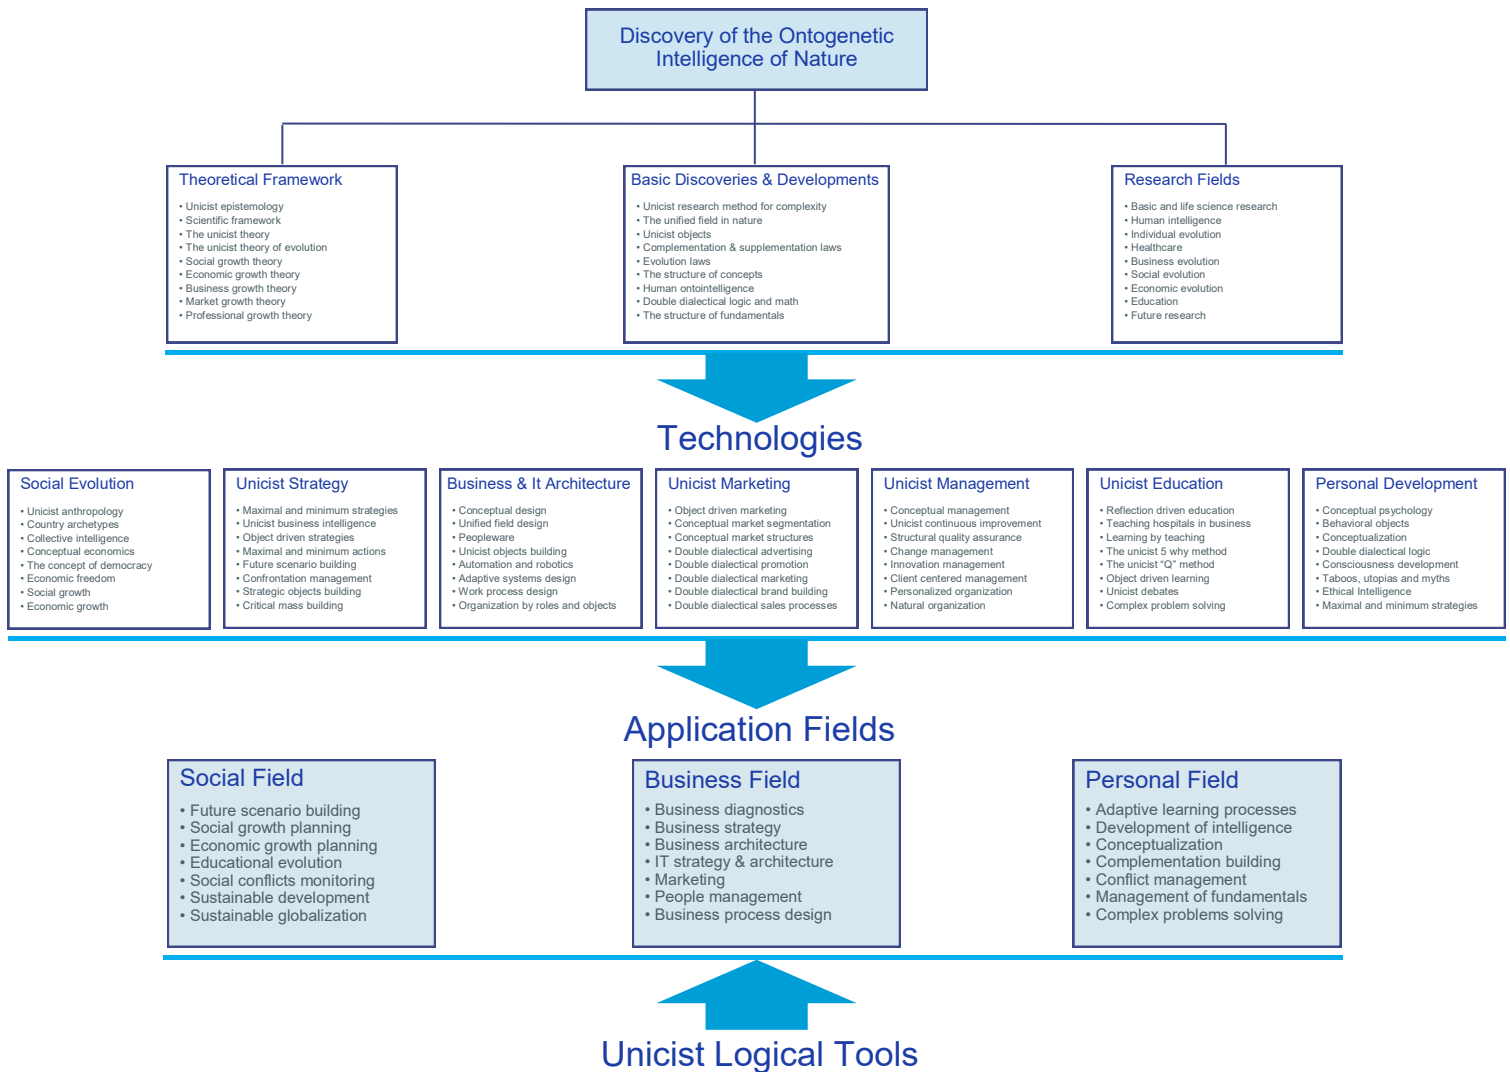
Discovery of the Ontogenetic Intelligence of Nature

Theoretical Framework
• Unicist epistemology
• Scientific framework
• The unicist theory
• The unicist theory of evolution
• Social growth theory
• Economic growth theory
• Business growth theory
• Market growth theory
• Professional growth theory

Basic Discoveries & Developments
• Unicist research method for complexity
• The unified field in nature
• Unicist objects
• Complementation & supplementation laws
• Evolution laws
• The structure of concepts
• Human ontointelligence
• Double dialectical logic and math
• The structure of fundamentals

Research Fields
• Basic and life science research
• Human intelligence
• Individual evolution
• Healthcare
• Business evolution
• Social evolution
• Economic evolution
• Education
• Future research

Technologies

Social Evolution
• Unicist anthropology
• Country archetypes
• Collective intelligence
• Conceptual economics
• The concept of democracy
• Economic freedom
• Social growth
• Economic growth

Unicist Strategy
• Maximal and minimum strategies
• Unicist business intelligence
• Object driven strategies
• Maximal and minimum actions
• Future scenario building
• Confrontation management
• Strategic objects building
• Critical mass building

Business & It Architecture
• Conceptual design
• Unified field design
• Peopleware
• Unicist objects building
• Automation and robotics
• Adaptive systems design
• Work process design
• Organization by roles and objects

Unicist Marketing
• Object driven marketing
• Conceptual market segmentation
• Conceptual market structures
• Double dialectical advertising
• Double dialectical promotion
• Double dialectical marketing
• Double dialectical brand building
• Double dialectical sales processes

Unicist Management
• Conceptual management
• Unicist continuous improvement
• Structural quality assurance
• Change management
• Innovation management
• Client centered management
• Personalized organization
• Natural organization

Unicist Education
• Reflection driven education
• Teaching hospitals in business
• Learning by teaching
• The unicist 5 why method
• The unicist "Q" method
• Object driven learning
• Unicist debates
• Complex problem solving

Personal Development
• Conceptual psychology
• Behavioral objects
• Conceptualization
• Double dialectical logic
• Consciousness development
• Taboos, utopias and myths
• Ethical Intelligence
• Maximal and minimum strategies

Application Fields

Social Field
• Future scenario building
• Social growth planning
• Economic growth planning
• Educational evolution
• Social conflicts monitoring
• Sustainable development
• Sustainable globalization

Business Field
• Business diagnostics
• Business strategy
• Business architecture
• IT strategy & architecture
• Marketing
• People management
• Business process design

Personal Field
• Adaptive learning processes
• Development of intelligence
• Conceptualization
• Complementation building
• Conflict management
• Management of fundamentals
• Complex problems solving

Unicist Logical Tools